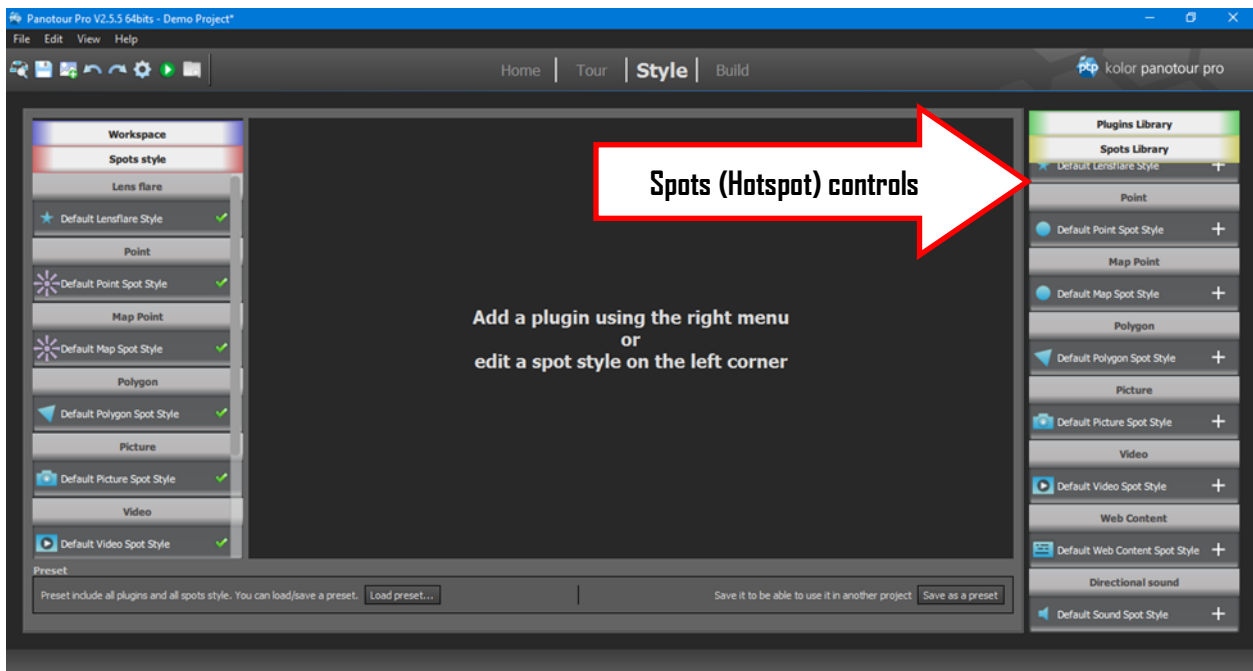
Panotour Pro V2.5.5 64bits - Demo Project*

File Edit View Help

Home | Tour | Style | Build

kolor panotour pro

Workspace
Spots style
Lens flare
Default Lensflare Style
Point
Default Point Spot Style
Map Point
Default Map Spot Style
Polygon
Default Polygon Spot Style
Picture
Default Picture Spot Style
Video
Default Video Spot Style

Add a plugin using the right menu
or
edit a spot style on the left corner

Spots (Hotspot) controls

Plugins Library
Spots Library
Default Lensflare Style +
Point
Default Point Spot Style +
Map Point
Default Map Spot Style +
Polygon
Default Polygon Spot Style +
Picture
Default Picture Spot Style +
Video
Default Video Spot Style +
Web Content
Default Web Content Spot Style +
Directional sound
Default Sound Spot Style +

Preset
Preset include all plugins and all spots style. You can load/save a preset. Load preset...
Save it to be able to use it in another project Save as a preset